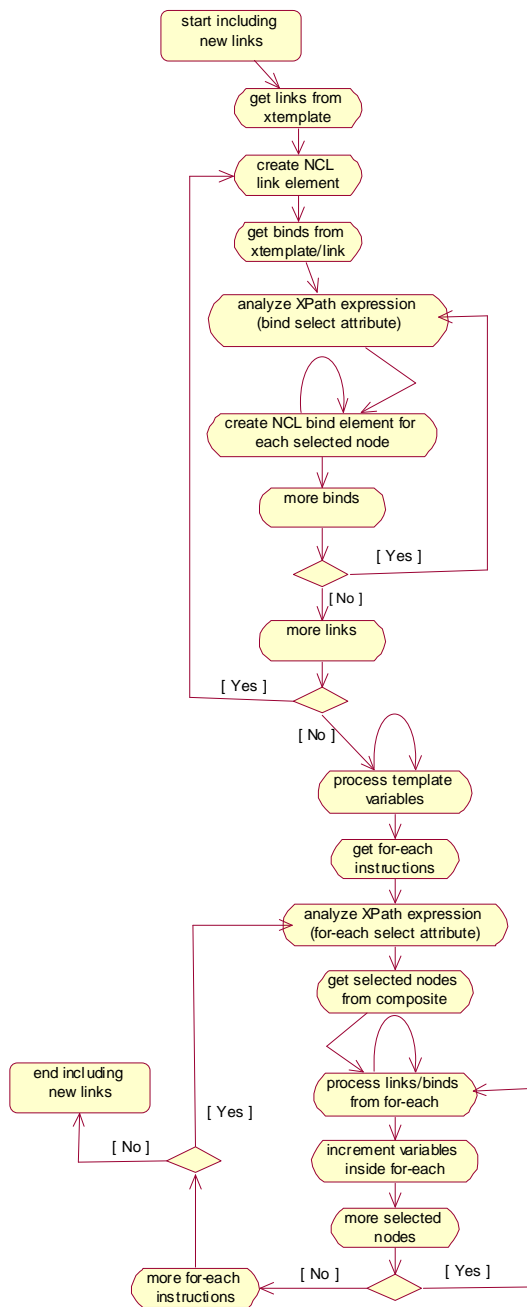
start including new links

get links from xtemplate

create NCL link element

get binds from xtemplate/link

analyze XPath expression (bind select attribute)

create NCL bind element for each selected node

more binds

[ Yes ]

[ No ]

more links

[ Yes ]

[ No ]

process template variables

get for-each instructions

analyze XPath expression (for-each select attribute)

get selected nodes from composite

end including new links

[ Yes ]

process links/binds from for-each

[ No ]

increment variables inside for-each

more selected nodes

more for-each instructions

[ No ]

[ Yes ]